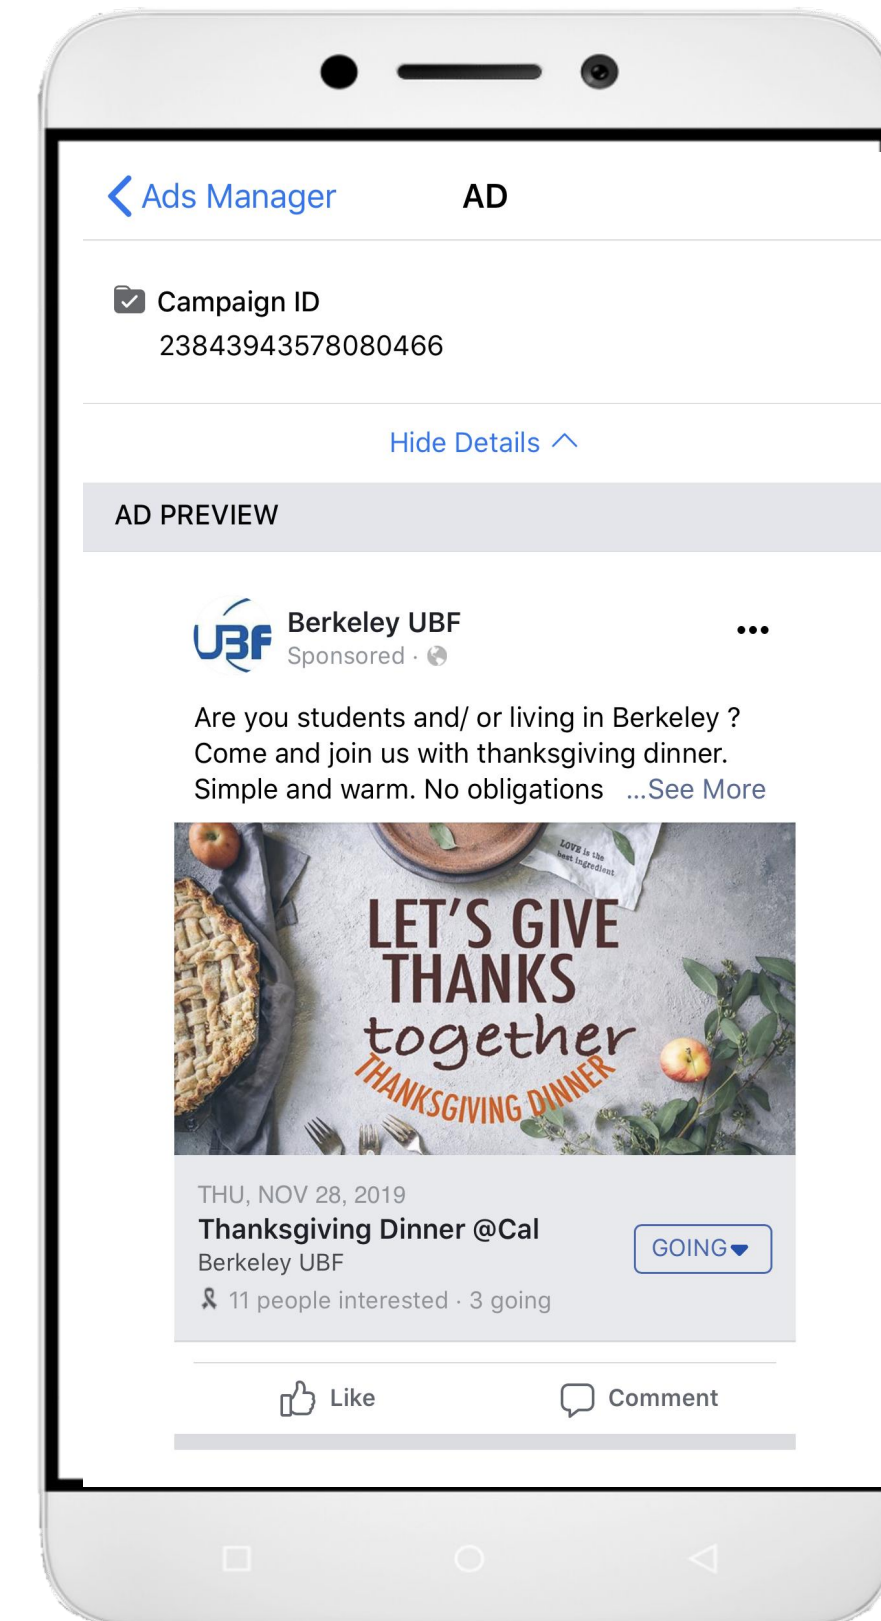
Ads Manager AD

Campaign ID
23843943578080466

Hide Details

AD PREVIEW

UBF
Berkeley UBF
Sponsored ·

Are you students and/ or living in Berkeley ? Come and join us with thanksgiving dinner. Simple and warm. No obligations ...See More

LOVE is the best ingredient

LET'S GIVE THANKS together
THANKSGIVING DINNER

THU, NOV 28, 2019
Thanksgiving Dinner @Cal
Berkeley UBF
11 people interested · 3 going

GOING

Like Comment